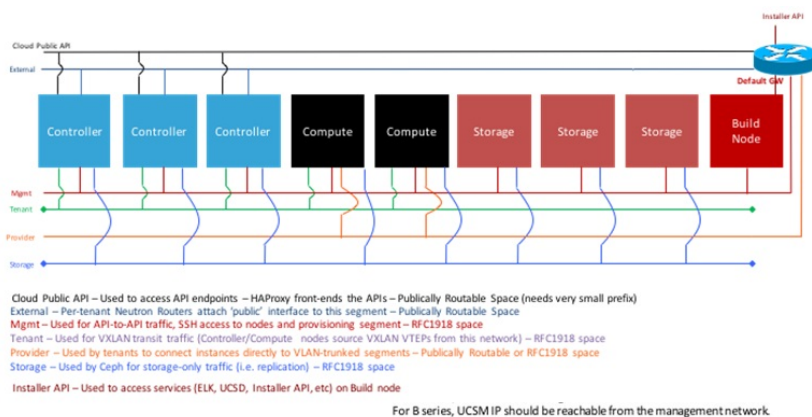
Installer API

Cloud Public API

External

Default GW

Controller

Controller

Controller

Compute

Compute

Storage

Storage

Storage

Build Node

Mgmt

Tenant

Provider

Storage

Cloud Public API – Used to access API endpoints – HAProxy front-ends the APIs – Publically Routable Space (needs very small prefix)
External – Per-tenant Neutron Routers attach 'public' interface to this segment – Publically Routable Space
Mgmt – Used for API-to-API traffic, SSH access to nodes and provisioning segment – RFC1918 space
Tenant – Used for VXLAN transit traffic (Controller/Compute nodes source VXLAN VTEPs from this network) – RFC1918 space
Provider – Used by tenants to connect instances directly to VLAN-trunked segments – Publically Routable or RFC1918 space
Storage – Used by Ceph for storage-only traffic (i.e. replication) – RFC1918 space

Installer API – Used to access services (ELK, UCSD, Installer API, etc) on Build node

For B series, UCSM IP should be reachable from the management network.